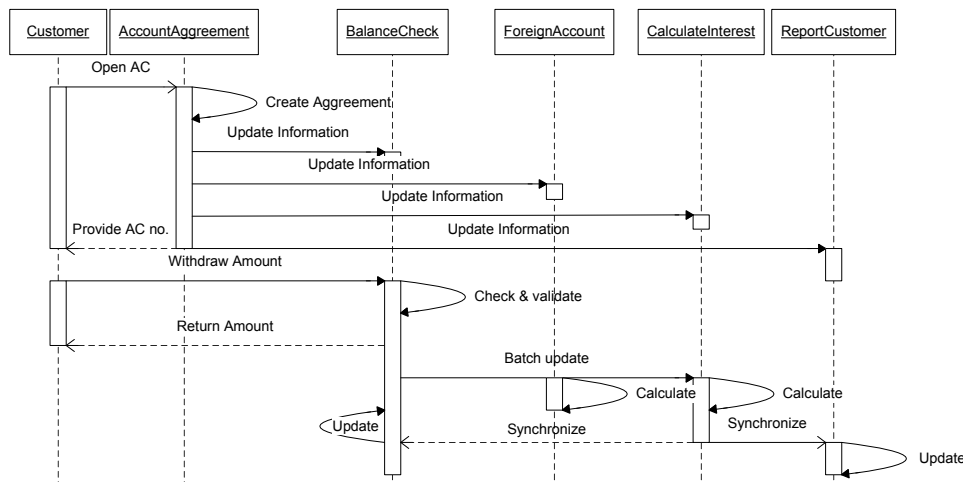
Customer
AccountAggreement
BalanceCheck
ForeignAccount
CalculateInterest
ReportCustomer

Open AC
Create Aggreement
Update Information
Update Information
Update Information
Provide AC no.
Update Information
Withdraw Amount
Check & validate
Return Amount
Batch update
Calculate
Calculate
Update
Synchronize
Synchronize
Update